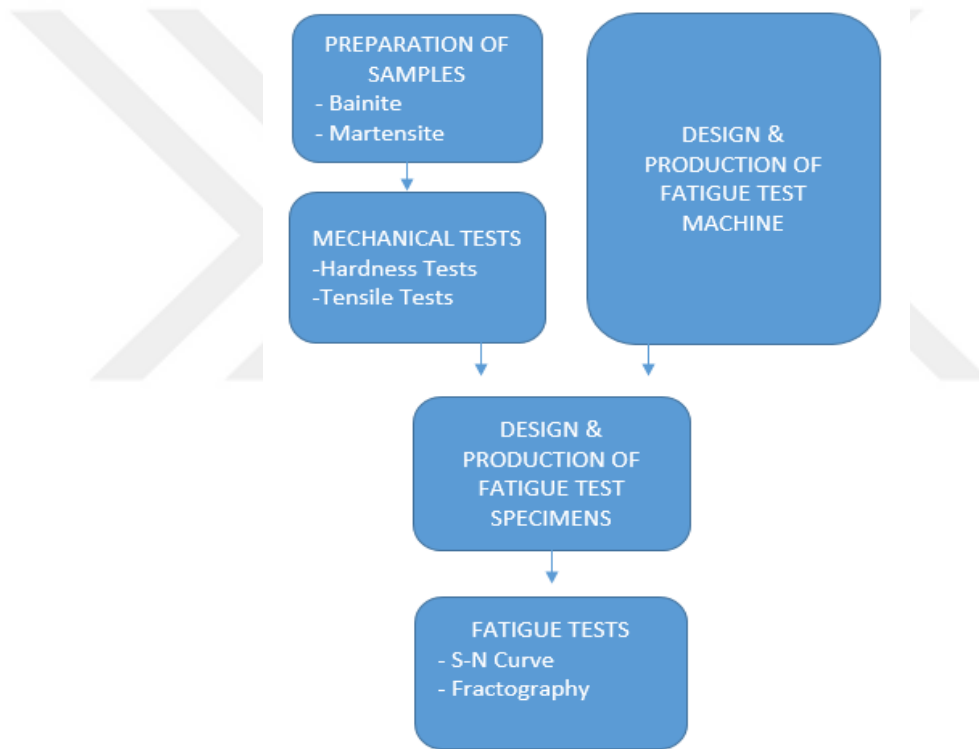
PREPARATION OF SAMPLES
- Bainite
- Martensite

DESIGN & PRODUCTION OF FATIGUE TEST MACHINE

MECHANICAL TESTS
-Hardness Tests
-Tensile Tests

DESIGN & PRODUCTION OF FATIGUE TEST SPECIMENS

FATIGUE TESTS
- S-N Curve
- Fractography